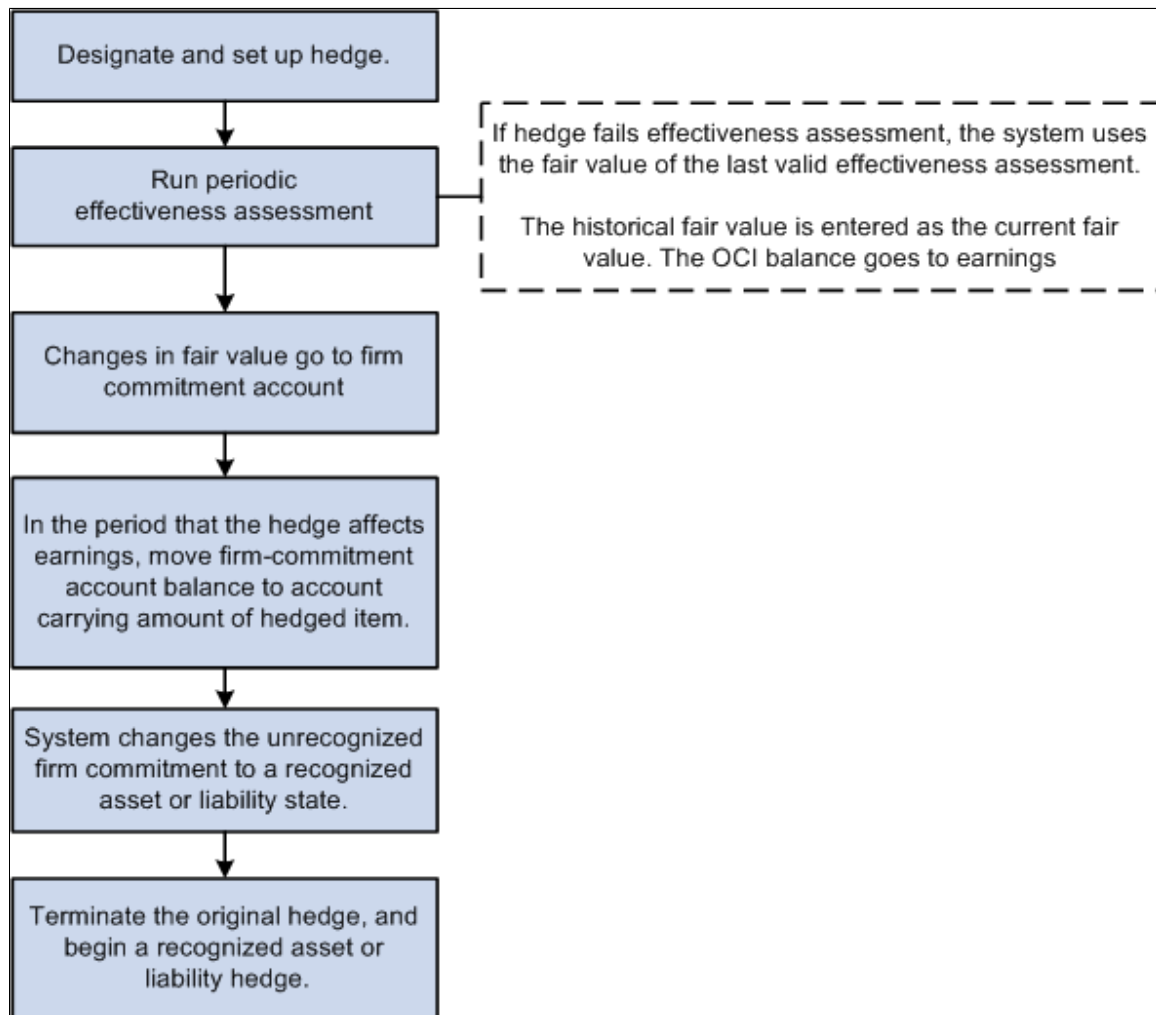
Designate and set up hedge.

Run periodic effectiveness assessment

If hedge fails effectiveness assessment, the system uses the fair value of the last valid effectiveness assessment.

The historical fair value is entered as the current fair value. The OCI balance goes to earnings

Changes in fair value go to firm commitment account

In the period that the hedge affects earnings, move firm-commitment account balance to account carrying amount of hedged item.

System changes the unrecognized firm commitment to a recognized asset or liability state.

Terminate the original hedge, and begin a recognized asset or liability hedge.